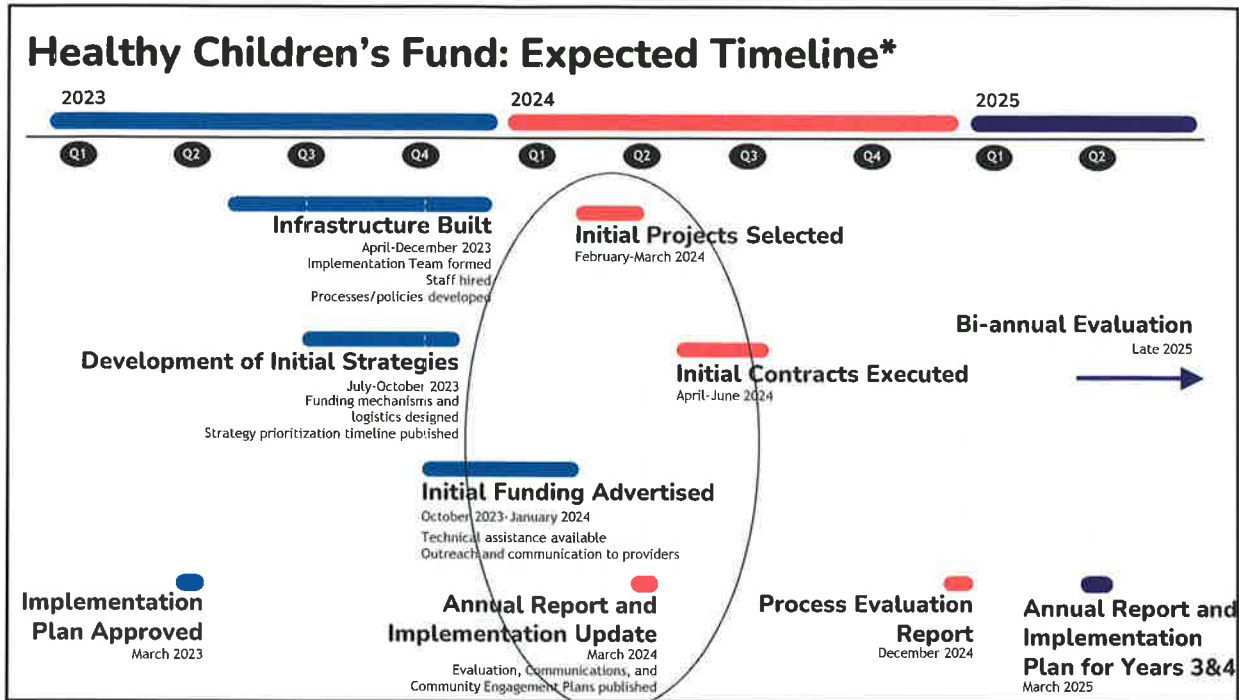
Healthy Children's Fund: Expected Timeline*

2023

2024

2025

Q1 Q2 Q3 Q4 Q1 Q2 Q3 Q4 Q1 Q2

Infrastructure Built
April-December 2023
Implementation Team formed
Staff hired
Processes/policies developed

Initial Projects Selected
February-March 2024

Bi-annual Evaluation
Late 2025

Development of Initial Strategies
July-October 2023
Funding mechanisms and logistics designed
Strategy prioritization timeline published

Initial Contracts Executed
April-June 2024

Initial Funding Advertised
October 2023-January 2024
Technical assistance available
Outreach and communication to providers

Implementation Plan Approved
March 2023

Annual Report and Implementation Update
March 2024
Evaluation, Communications, and Community Engagement Plans published

Process Evaluation Report
December 2024

Annual Report and Implementation Plan for Years 3&4
March 2025